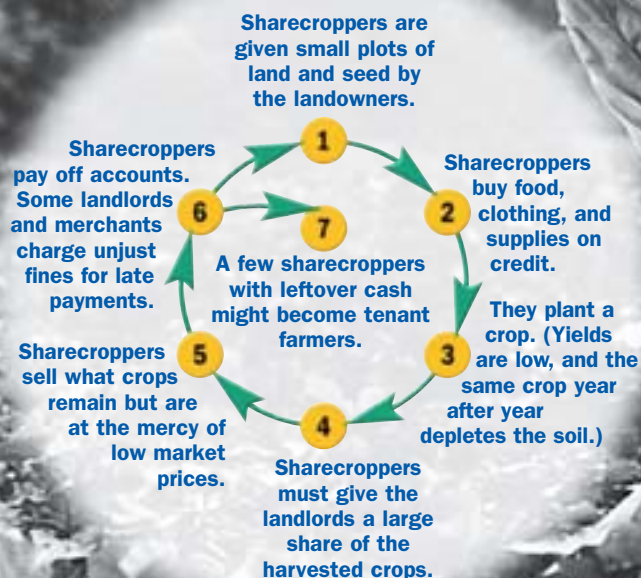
Sharecroppers are given small plots of land and seed by the landowners.

1

Sharecroppers buy food, clothing, and supplies on credit.

2

They plant a crop. (Yields are low, and the same crop year after year depletes the soil.)

3

4

Sharecroppers must give the landlords a large share of the harvested crops.

5

Sharecroppers sell what crops remain but are at the mercy of low market prices.

6

Sharecroppers pay off accounts. Some landlords and merchants charge unjust fines for late payments.

7

A few sharecroppers with leftover cash might become tenant farmers.